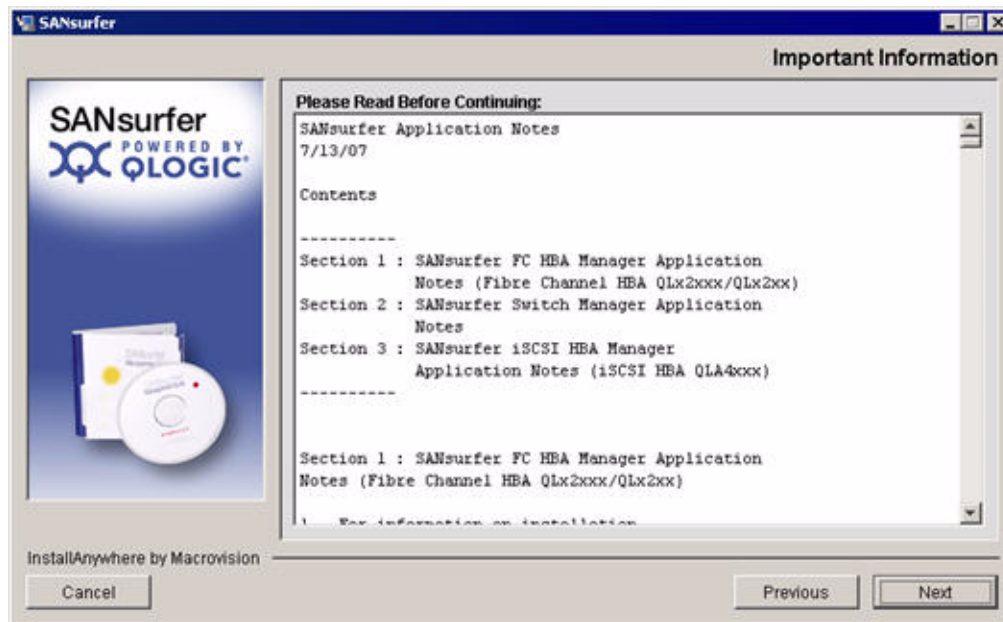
SANsurfer

Important Information

SANsurfer
POWERED BY QLOGIC

Please Read Before Continuing:

SANsurfer Application Notes
7/13/07

Contents

----------
Section 1 : SANsurfer FC HBA Manager Application Notes (Fibre Channel HBA QLx2xxx/QLx2xx)
Section 2 : SANsurfer Switch Manager Application Notes
Section 3 : SANsurfer iSCSI HBA Manager Application Notes (iSCSI HBA QLA4xxx)
----------

Section 1 : SANsurfer FC HBA Manager Application Notes (Fibre Channel HBA QLx2xxx/QLx2xx)

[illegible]

InstallAnywhere by Macrovision

Cancel

Previous

Next